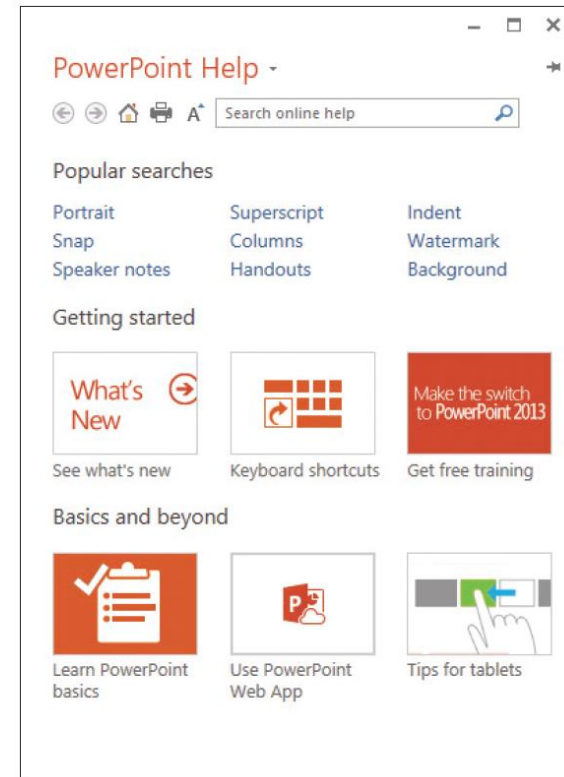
PowerPoint Help

Search online help

Popular searches

Portrait
Snap
Speaker notes

Superscript
Columns
Handouts

Indent
Watermark
Background

Getting started

What's New

Make the switch to PowerPoint 2013

See what's new

Keyboard shortcuts

Get free training

Basics and beyond

Learn PowerPoint basics

Use PowerPoint Web App

Tips for tablets